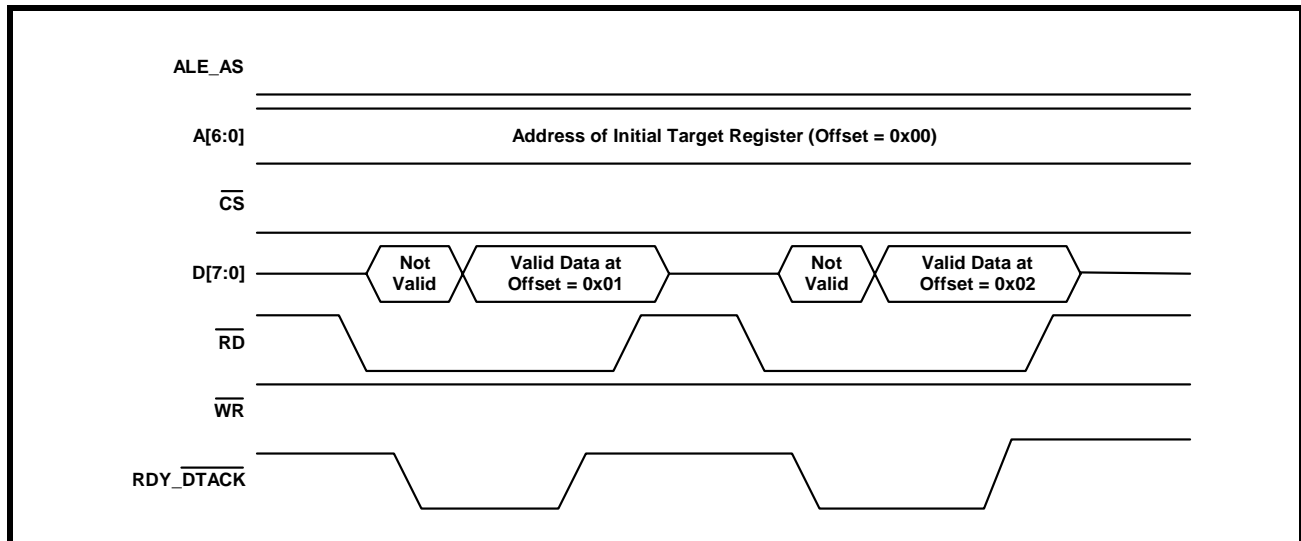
ALE_AS

A[6:0]

Address of Initial Target Register (Offset = 0x00)

$\overline{CS}$

D[7:0]

Not Valid

Valid Data at Offset = 0x01

Not Valid

Valid Data at Offset = 0x02

$\overline{RD}$

$\overline{WR}$

RDY_$\overline{DTACK}$